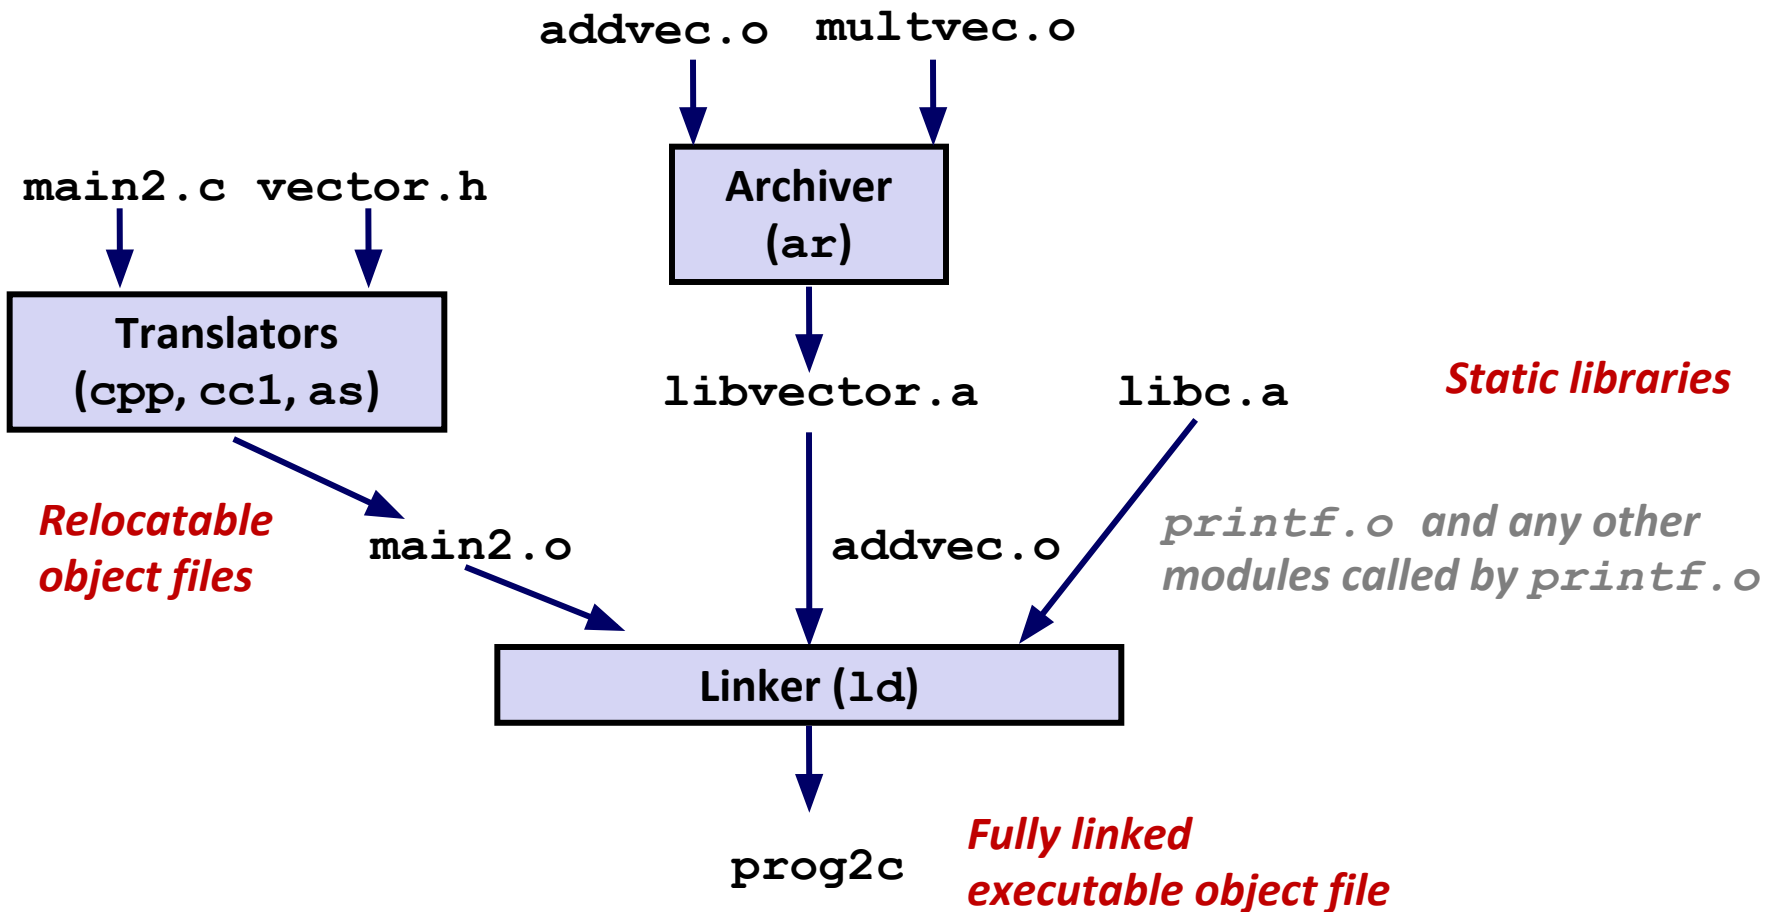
addvec.o multvec.o

main2.c vector.h

Archiver (ar)

Translators (cpp, cc1, as)

libvector.a

libc.a

Static libraries

Relocatable object files

main2.o

addvec.o

printf.o and any other modules called by printf.o

Linker (ld)

prog2c

Fully linked executable object file